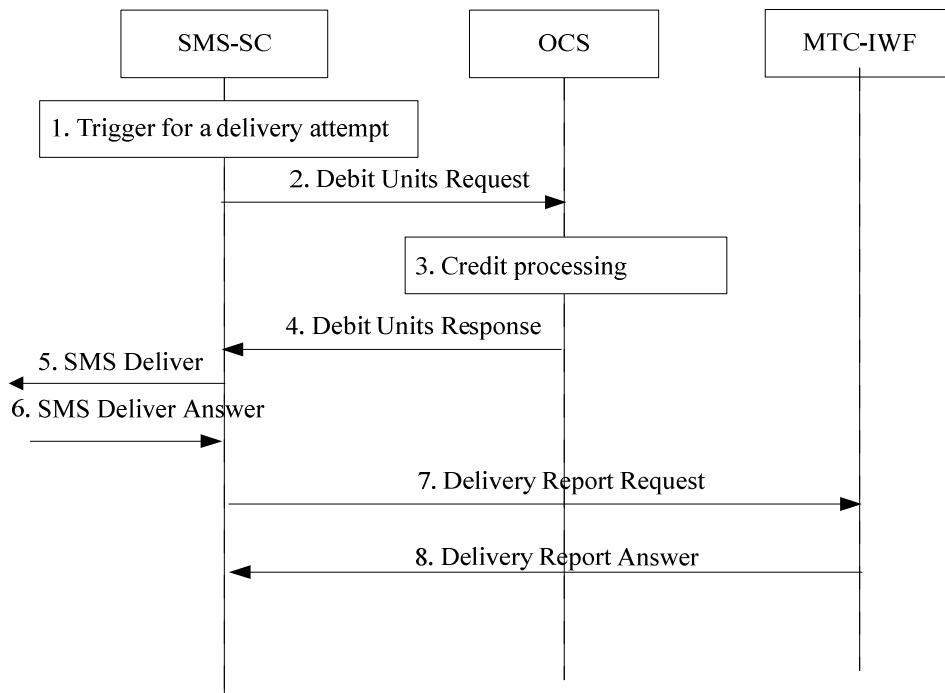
SMS-SC

OCS

MTC-IWF

1. Trigger for a delivery attempt

2. Debit Units Request

3. Credit processing

4. Debit Units Response

5. SMS Deliver

6. SMS Deliver Answer

7. Delivery Report Request

8. Delivery Report Answer